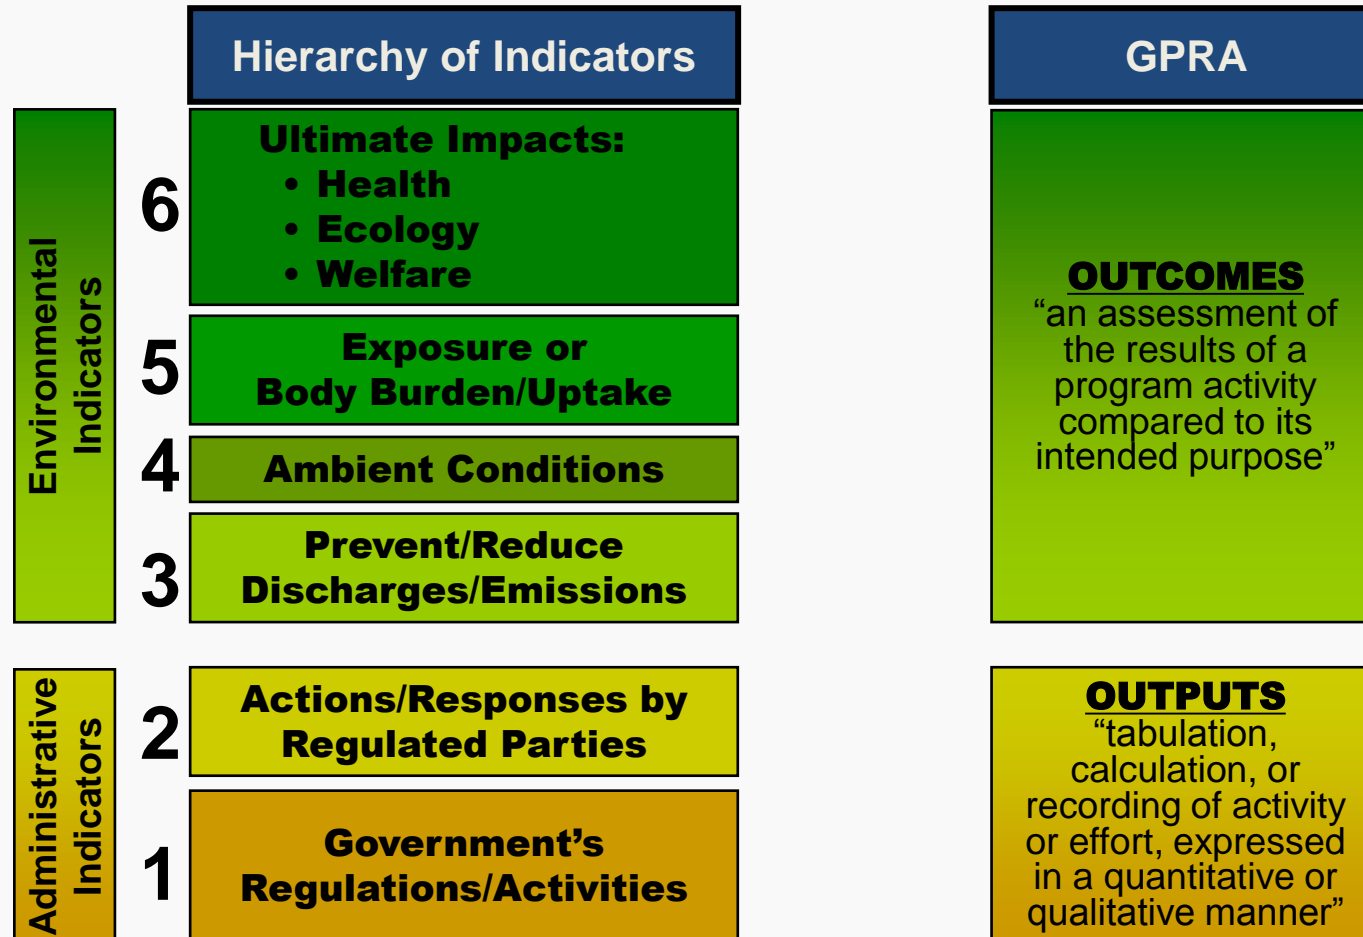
Hierarchy of Indicators

GPRA

Environmental Indicators

6 Ultimate Impacts:
• Health
• Ecology
• Welfare

5 Exposure or Body Burden/Uptake

4 Ambient Conditions

3 Prevent/Reduce Discharges/Emissions

OUTCOMES
“an assessment of the results of a program activity compared to its intended purpose”

Administrative Indicators

2 Actions/Responses by Regulated Parties

1 Government’s Regulations/Activities

OUTPUTS
“tabulation, calculation, or recording of activity or effort, expressed in a quantitative or qualitative manner”